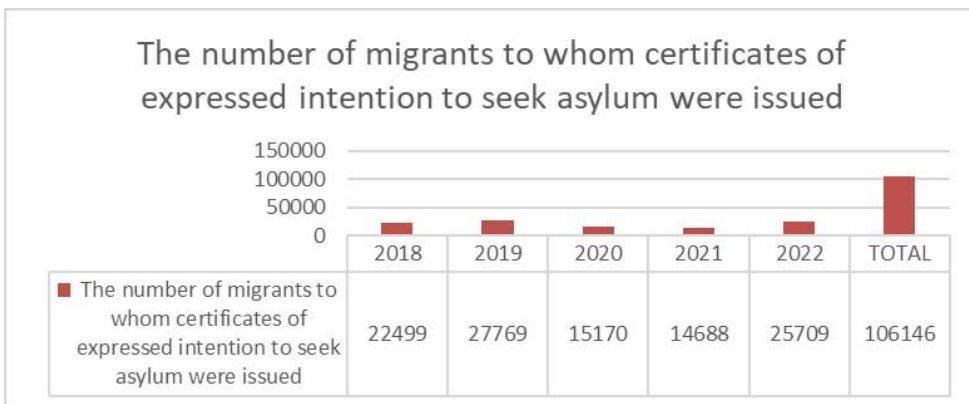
The number of migrants to whom certificates of expressed intention to seek asylum were issued

150000
100000
50000
0

| | 2018 | 2019 | 2020 | 2021 | 2022 | TOTAL |
|---|---|---|---|---|---|---|
| The number of migrants to whom certificates of expressed intention to seek asylum were issued | 22499 | 27769 | 15170 | 14688 | 25709 | 106146 |